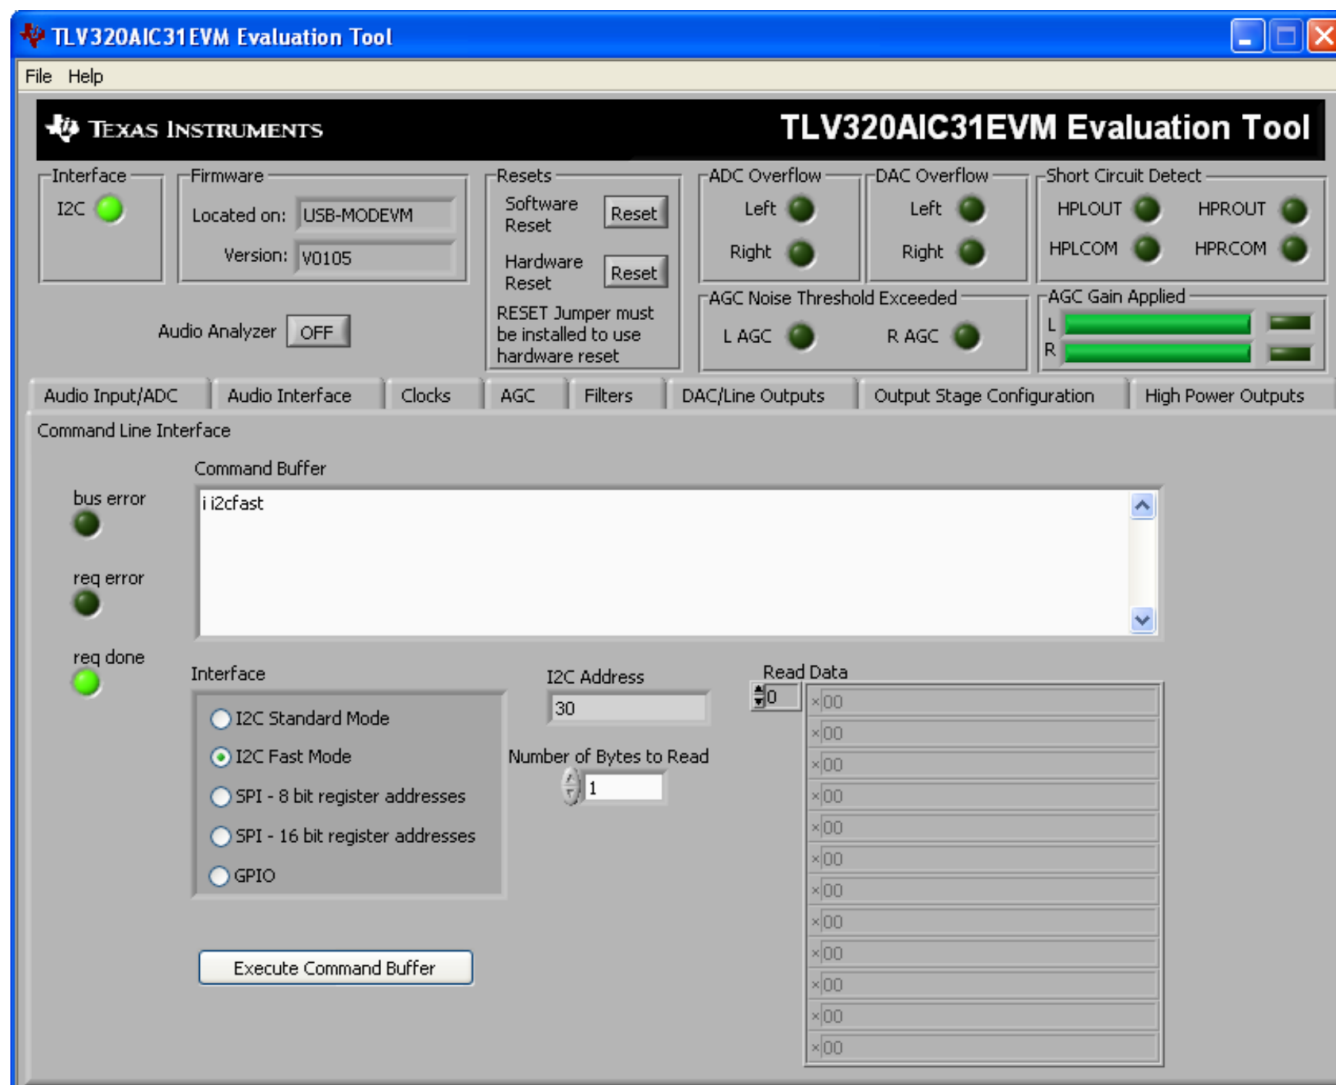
TLV320AIC31EVM Evaluation Tool

File Help

Texas Instruments

TLV320AIC31EVM Evaluation Tool

Interface
I2C

Firmware
Located on: USB-MODEVM
Version: V0105

Audio Analyzer OFF

Resets
Software Reset Reset
Hardware Reset Reset
RESET Jumper must be installed to use hardware reset

ADC Overflow
Left
Right

DAC Overflow
Left
Right

Short Circuit Detect
HPLOUT HPROUT
HPLCOM HPRCOM

AGC Noise Threshold Exceeded
L AGC R AGC

AGC Gain Applied
L
R

Audio Input/ADC | Audio Interface | Clocks | AGC | Filters | DAC/Line Outputs | Output Stage Configuration | High Power Outputs

Command Line Interface

bus error
req error
req done

Command Buffer
i i2cfast

Interface
I2C Standard Mode
I2C Fast Mode
SPI - 8 bit register addresses
SPI - 16 bit register addresses
GPIO

I2C Address
30

Number of Bytes to Read
1

Read Data
0
x00
x00
x00
x00
x00
x00
x00
x00
x00
x00
x00
x00

Execute Command Buffer